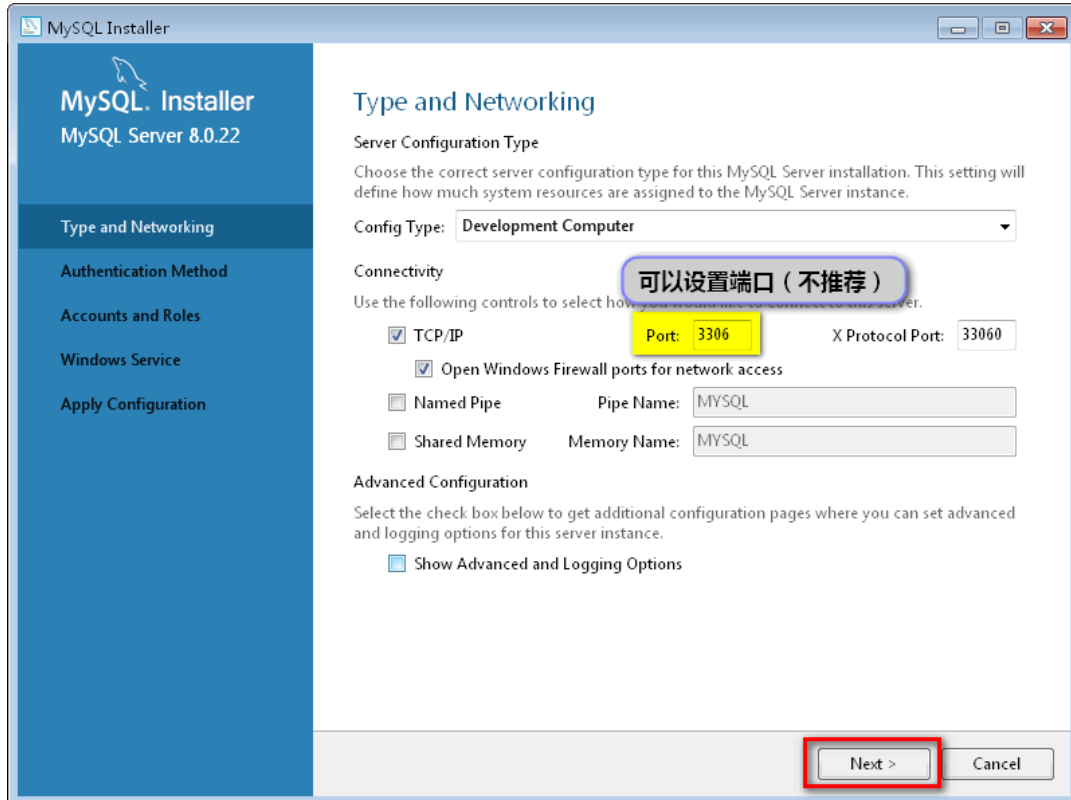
MySQL Installer

MySQL. Installer
MySQL Server 8.0.22

Type and Networking
Authentication Method
Accounts and Roles
Windows Service
Apply Configuration

Type and Networking

Server Configuration Type

Choose the correct server configuration type for this MySQL Server installation. This setting will define how much system resources are assigned to the MySQL Server instance.

Config Type: Development Computer

Connectivity

可以设置端口（不推荐）

Use the following controls to select how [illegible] server.

TCP/IP Port: 3306 X Protocol Port: 33060

Open Windows Firewall ports for network access

Named Pipe Pipe Name: MYSQL

Shared Memory Memory Name: MYSQL

Advanced Configuration

Select the check box below to get additional configuration pages where you can set advanced and logging options for this server instance.

Show Advanced and Logging Options

Next >
Cancel